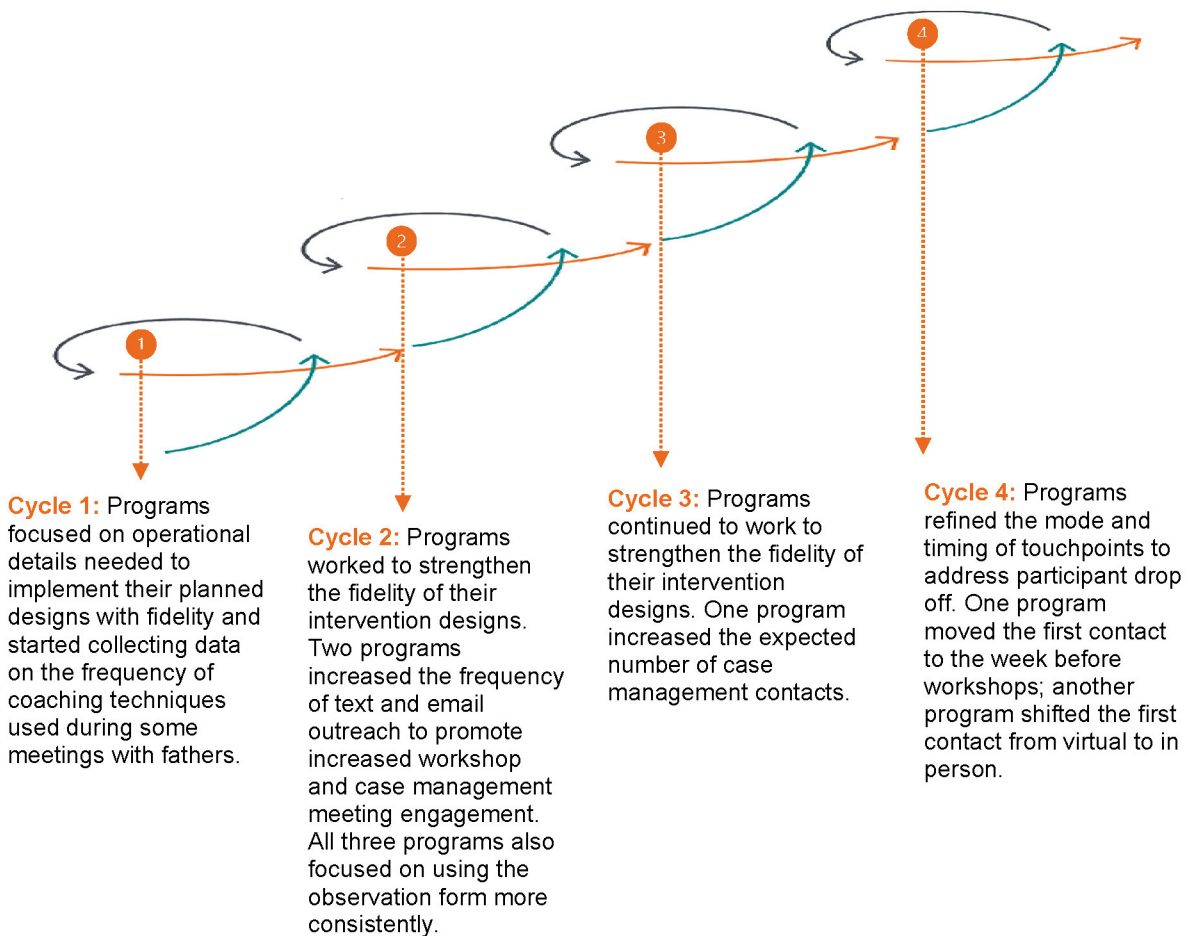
4

3

2

1

Cycle 1: Programs focused on operational details needed to implement their planned designs with fidelity and started collecting data on the frequency of coaching techniques used during some meetings with fathers.

Cycle 2: Programs worked to strengthen the fidelity of their intervention designs. Two programs increased the frequency of text and email outreach to promote increased workshop and case management meeting engagement. All three programs also focused on using the observation form more consistently.

Cycle 3: Programs continued to work to strengthen the fidelity of their intervention designs. One program increased the expected number of case management contacts.

Cycle 4: Programs refined the mode and timing of touchpoints to address participant drop off. One program moved the first contact to the week before workshops; another program shifted the first contact from virtual to in person.